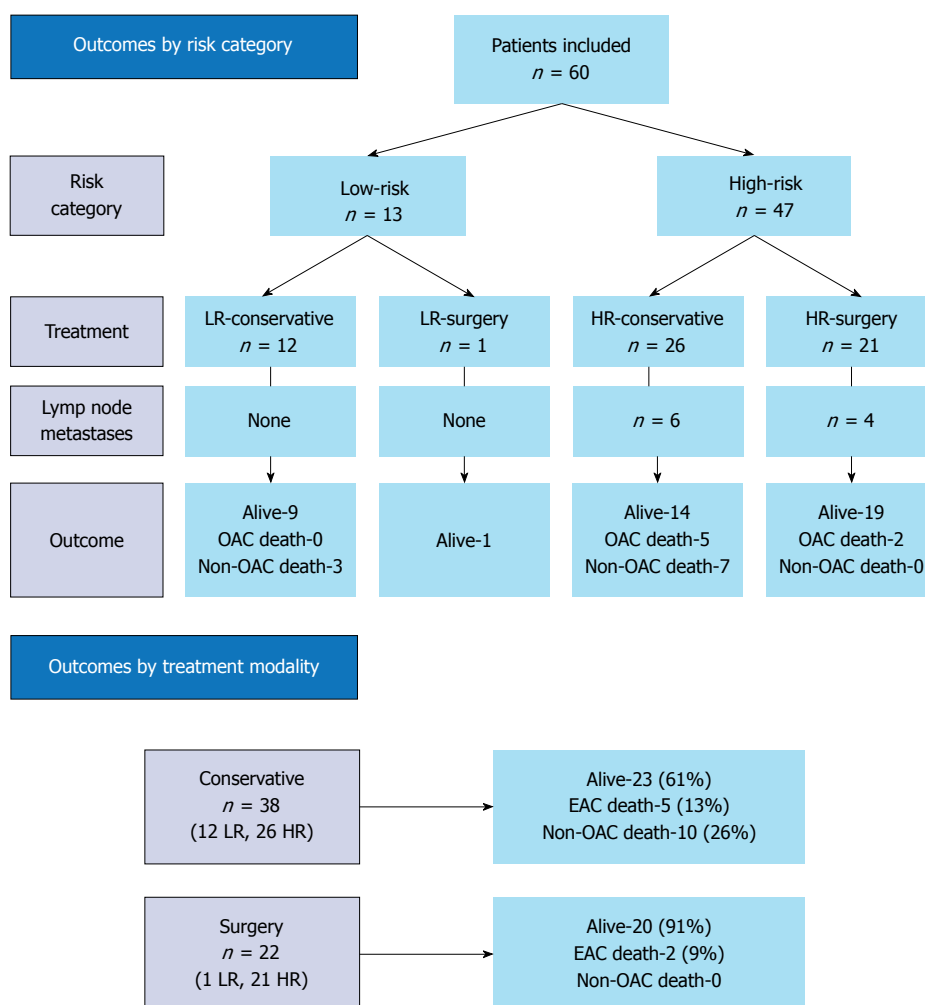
Outcomes by risk category

Patients included
$n$ = 60

Risk category

Low-risk
$n$ = 13

High-risk
$n$ = 47

Treatment

LR-conservative
$n$ = 12

LR-surgery
$n$ = 1

HR-conservative
$n$ = 26

HR-surgery
$n$ = 21

Lymp node metastases

None

None

$n$ = 6

$n$ = 4

Outcome

Alive-9
OAC death-0
Non-OAC death-3

Alive-1

Alive-14
OAC death-5
Non-OAC death-7

Alive-19
OAC death-2
Non-OAC death-0

Outcomes by treatment modality

Conservative
$n$ = 38
(12 LR, 26 HR)

Alive-23 (61%)
EAC death-5 (13%)
Non-OAC death-10 (26%)

Surgery
$n$ = 22
(1 LR, 21 HR)

Alive-20 (91%)
EAC death-2 (9%)
Non-OAC death-0